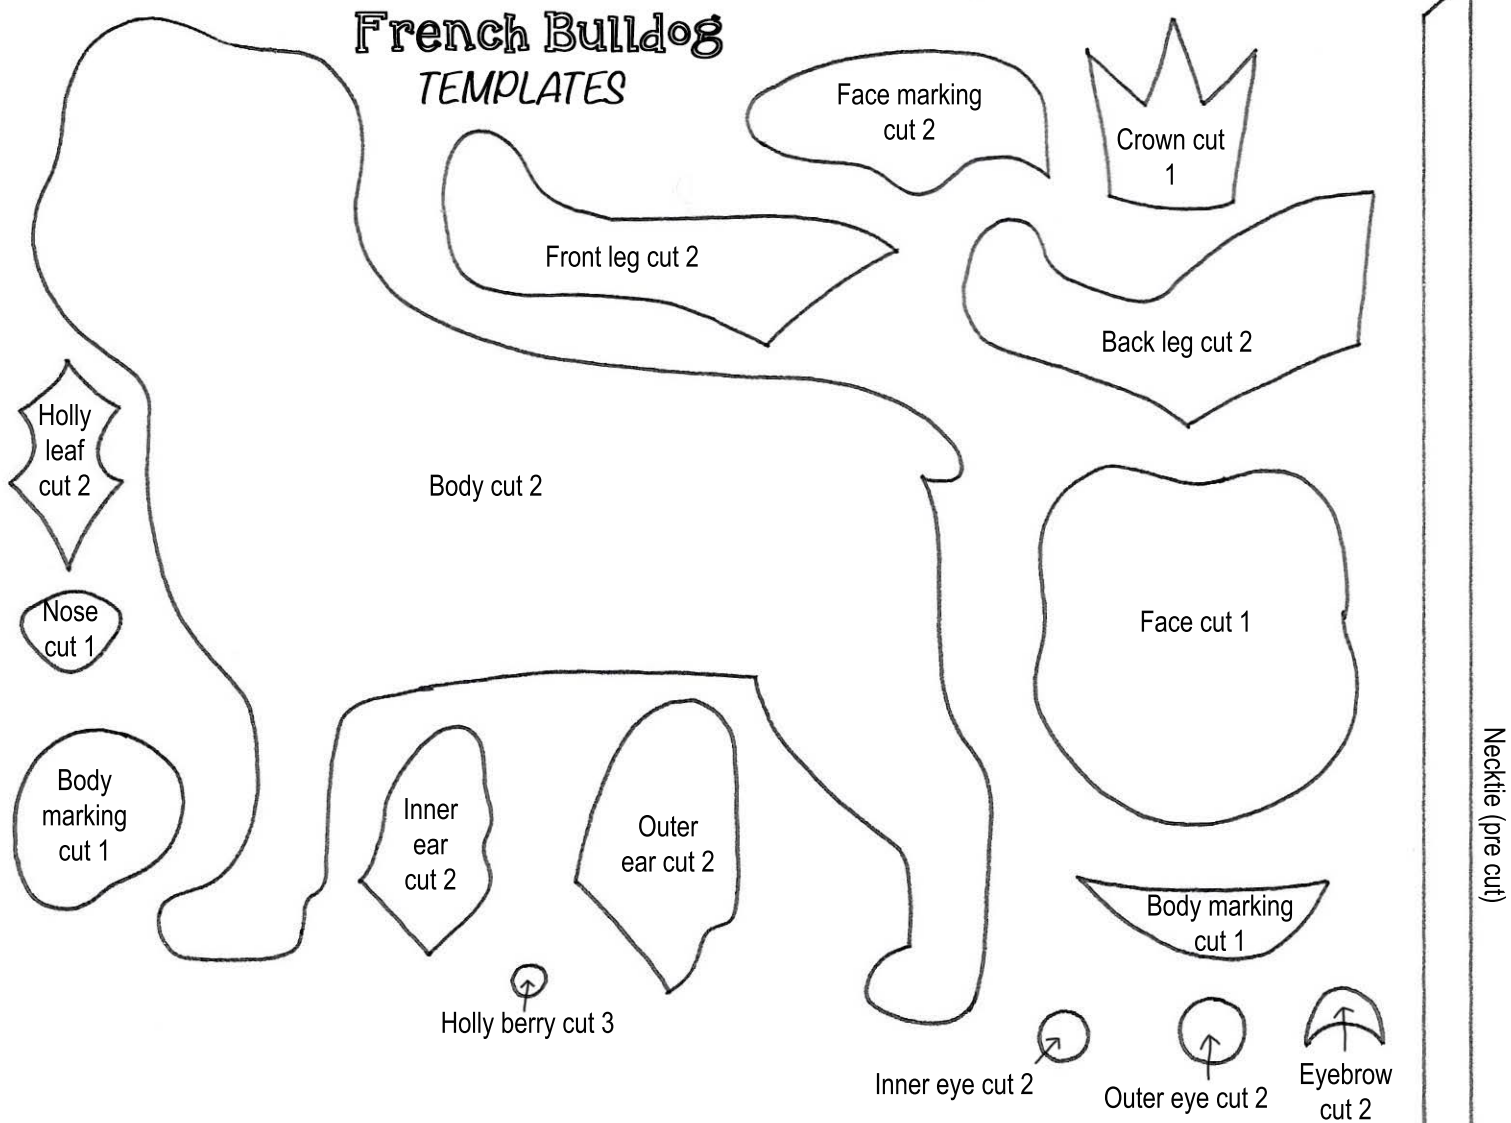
French Bulldog
TEMPLATES

Face marking cut 2

Crown cut 1

Front leg cut 2

Back leg cut 2

Holly leaf cut 2

Body cut 2

Face cut 1

Nose cut 1

Body marking cut 1

Inner ear cut 2

Outer ear cut 2

Body marking cut 1

Holly berry cut 3

Inner eye cut 2

Outer eye cut 2

Eyebrow cut 2

Necktie (pre cut)